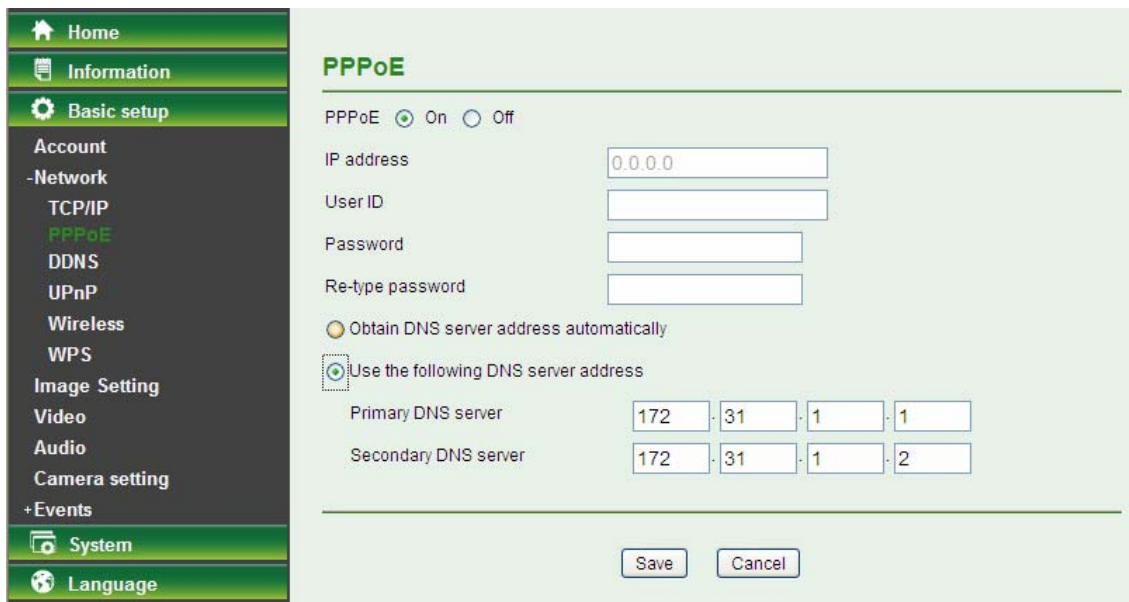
Home
Information
Basic setup
Account
-Network
TCP/IP
PPPoE
DDNS
UPnP
Wireless
WPS
Image Setting
Video
Audio
Camera setting
+Events
System
Language

PPPoE

PPPoE On Off

IP address 0.0.0.0

User ID

Password

Re-type password

Obtain DNS server address automatically

Use the following DNS server address

Primary DNS server 172 . 31 . 1 . 1

Secondary DNS server 172 . 31 . 1 . 2

Save Cancel